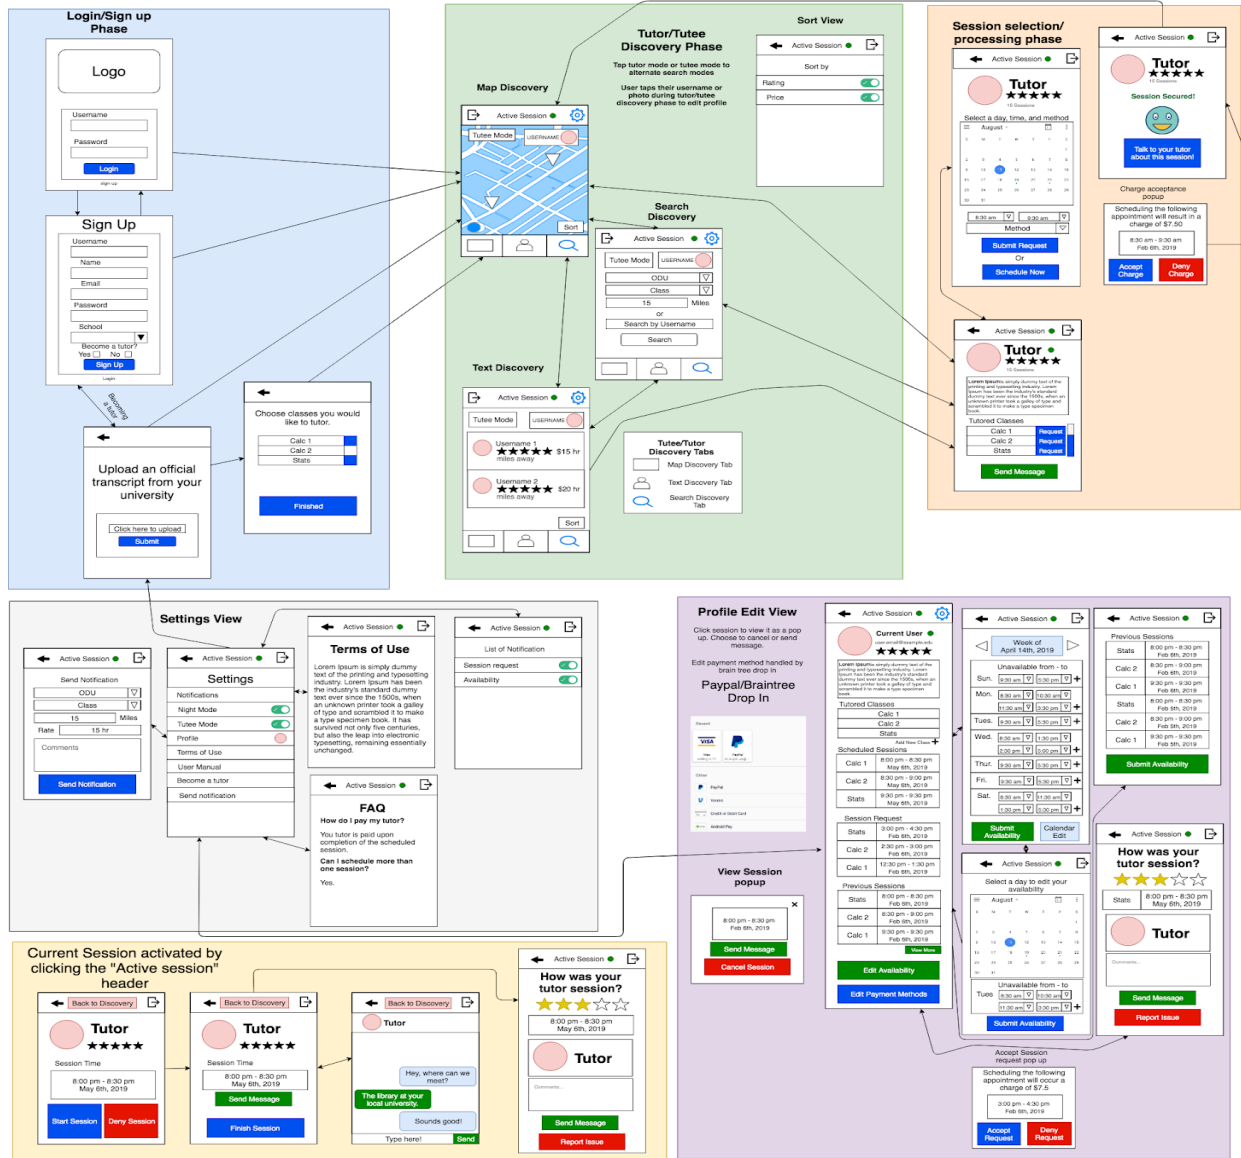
Login/Sign up Phase

Logo

Username
Password
Login
sign up

Sign Up
Username
Name
Email
Password
School
Become a tutor?
Yes No
Sign Up
Login

Becoming a tutor

Upload an official transcript from your university
Click here to upload
Submit

Choose classes you would like to tutor.
Calc 1
Calc 2
Stats
Finished

Tutor/Tutee Discovery Phase
Tap tutor mode or tutee mode to alternate search modes
User taps their username or photo during tutor/tutee discovery phase to edit profile

Map Discovery
Active Session
Tutee Mode
USERNAME
Sort

Sort View
Active Session
Sort by
Rating
Price

Search Discovery
Active Session
Tutee Mode
USERNAME
ODU
Class
15 Miles
or
Search by Username
Search

Text Discovery
Active Session
Tutee Mode
USERNAME
Username 1
$15 hr
miles away
Username 2
$20 hr
miles away
Sort

Tutee/Tutor Discovery Tabs
Map Discovery Tab
Text Discovery Tab
Search Discovery Tab

Session selection/ processing phase
Active Session
Tutor
15 Sessions
Select a day, time, and method
August
8:30 am
9:30 am
Method
Submit Request
Or
Schedule Now

Active Session
Tutor
15 Sessions
Session Secured!
Talk to your tutor about this session!

Charge acceptance popup
Scheduling the following appointment will result in a charge of $7.50
8:30 am - 9:30 am
Feb 6th, 2019
Accept Charge
Deny Charge

Active Session
Tutor
15 Sessions
Lorem Ipsum is simply dummy text of the printing and typesetting industry. Lorem Ipsum has been the industry's standard dummy text ever since the 1500s, when an unknown printer took a galley of type and scrambled it to make a type specimen book.
Tutored Classes
Calc 1 Request
Calc 2 Request
Stats Request
Send Message

Settings View
Active Session
Send Notification
ODU
Class
15 Miles
Rate 15 hr
Comments
Send Notification

Active Session
Settings
Notifications
Night Mode
Tutee Mode
Profile
Terms of Use
User Manual
Become a tutor
Send notification

Active Session
Terms of Use
Lorem Ipsum is simply dummy text of the printing and typesetting industry. Lorem Ipsum has been the industry's standard dummy text ever since the 1500s, when an unknown printer took a galley of type and scrambled it to make a type specimen book. It has survived not only five centuries, but also the leap into electronic typesetting, remaining essentially unchanged.

Active Session
List of Notification
Session request
Availability

Active Session
FAQ
How do I pay my tutor?
You tutor is paid upon completion of the scheduled session.
Can I schedule more than one session?
Yes.

Profile Edit View
Click session to view it as a pop up. Choose to cancel or send message.
Edit payment method handled by brain tree drop in
Paypal/Braintree Drop In

Active Session
Current User
user.email@example.edu
Lorem Ipsum is simply dummy text of the printing and typesetting industry.
Tutored Classes
Calc 1
Calc 2
Stats
Add New Class
Scheduled Sessions
Calc 1 8:00 pm - 8:30 pm May 6th, 2019
Calc 2 8:30 pm - 9:00 pm May 6th, 2019
Stats 9:30 pm - 9:30 pm May 6th, 2019
Session Request
Stats 3:00 pm - 4:30 pm Feb 6th, 2019
Calc 2 2:30 pm - 3:00 pm Feb 6th, 2019
Calc 1 12:30 pm - 1:30 pm Feb 6th, 2019
Previous Sessions
Stats 8:00 pm - 8:30 pm Feb 6th, 2019
Calc 2 8:30 pm - 9:00 pm Feb 6th, 2019
Calc 1 9:30 pm - 9:30 pm Feb 6th, 2019
View More
Edit Availability
Edit Payment Methods

View Session popup
8:00 pm - 8:30 pm
Feb 6th, 2019
Send Message
Cancel Session

Active Session
Week of April 14th, 2019
Unavailable from - to
Sun. Mon. Tues. Wed. Thur. Fri. Sat.
Submit Availability
Calendar Edit

Active Session
Previous Sessions
Stats 8:00 pm - 8:30 pm Feb 6th, 2019
Calc 2 8:30 pm - 9:00 pm Feb 6th, 2019
Calc 1 9:30 pm - 9:30 pm Feb 6th, 2019
Stats 8:00 pm - 8:30 pm Feb 6th, 2019
Calc 2 8:30 pm - 9:00 pm Feb 6th, 2019
Calc 1 9:30 pm - 9:30 pm Feb 6th, 2019
Submit Availability

Active Session
Select a day to edit your availability
August
Unavailable from - to
Tues
Submit Availability

Active Session
How was your tutor session?
Stats 8:00 pm - 8:30 pm May 6th, 2019
Tutor
Comments
Send Message
Report Issue

Accept Session request pop up
Scheduling the following appointment will occur a charge of $7.5
3:00 pm - 4:30 pm
Feb 6th, 2019
Accept Request
Deny Request

Current Session activated by clicking the "Active session" header
Back to Discovery
Tutor
Session Time
8:00 pm - 8:30 pm
May 6th, 2019
Start Session
Deny Session

Back to Discovery
Tutor
Session Time
8:00 pm - 8:30 pm
May 6th, 2019
Send Message
Finish Session

Back to Discovery
Tutor
Hey, where can we meet?
The library at your local university.
Sounds good!
Type here!
Send

Active Session
How was your tutor session?
8:00 pm - 8:30 pm
May 6th, 2019
Tutor
Comments
Send Message
Report Issue